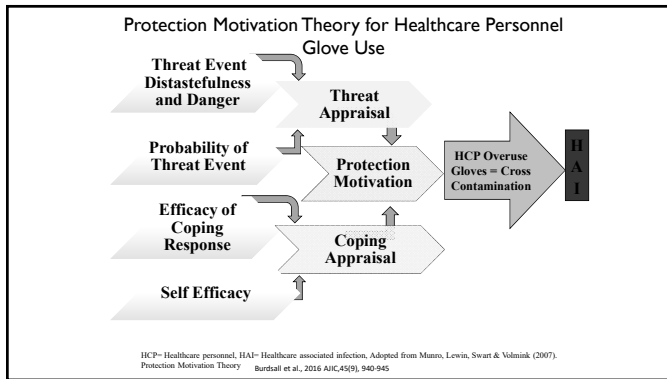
Protection Motivation Theory for Healthcare Personnel Glove Use

Threat Event Distastefulness and Danger

Threat Appraisal

Probability of Threat Event

Protection Motivation

HCP Overuse Gloves = Cross Contamination

H A I

Efficacy of Coping Response

Coping Appraisal

Self Efficacy

HCP= Healthcare personnel, HAI= Healthcare associated infection, Adopted from Munro, Lewin, Swart & Volmink (2007). Protection Motivation Theory Burdsall et al., 2016 AJIC,45(9), 940-945